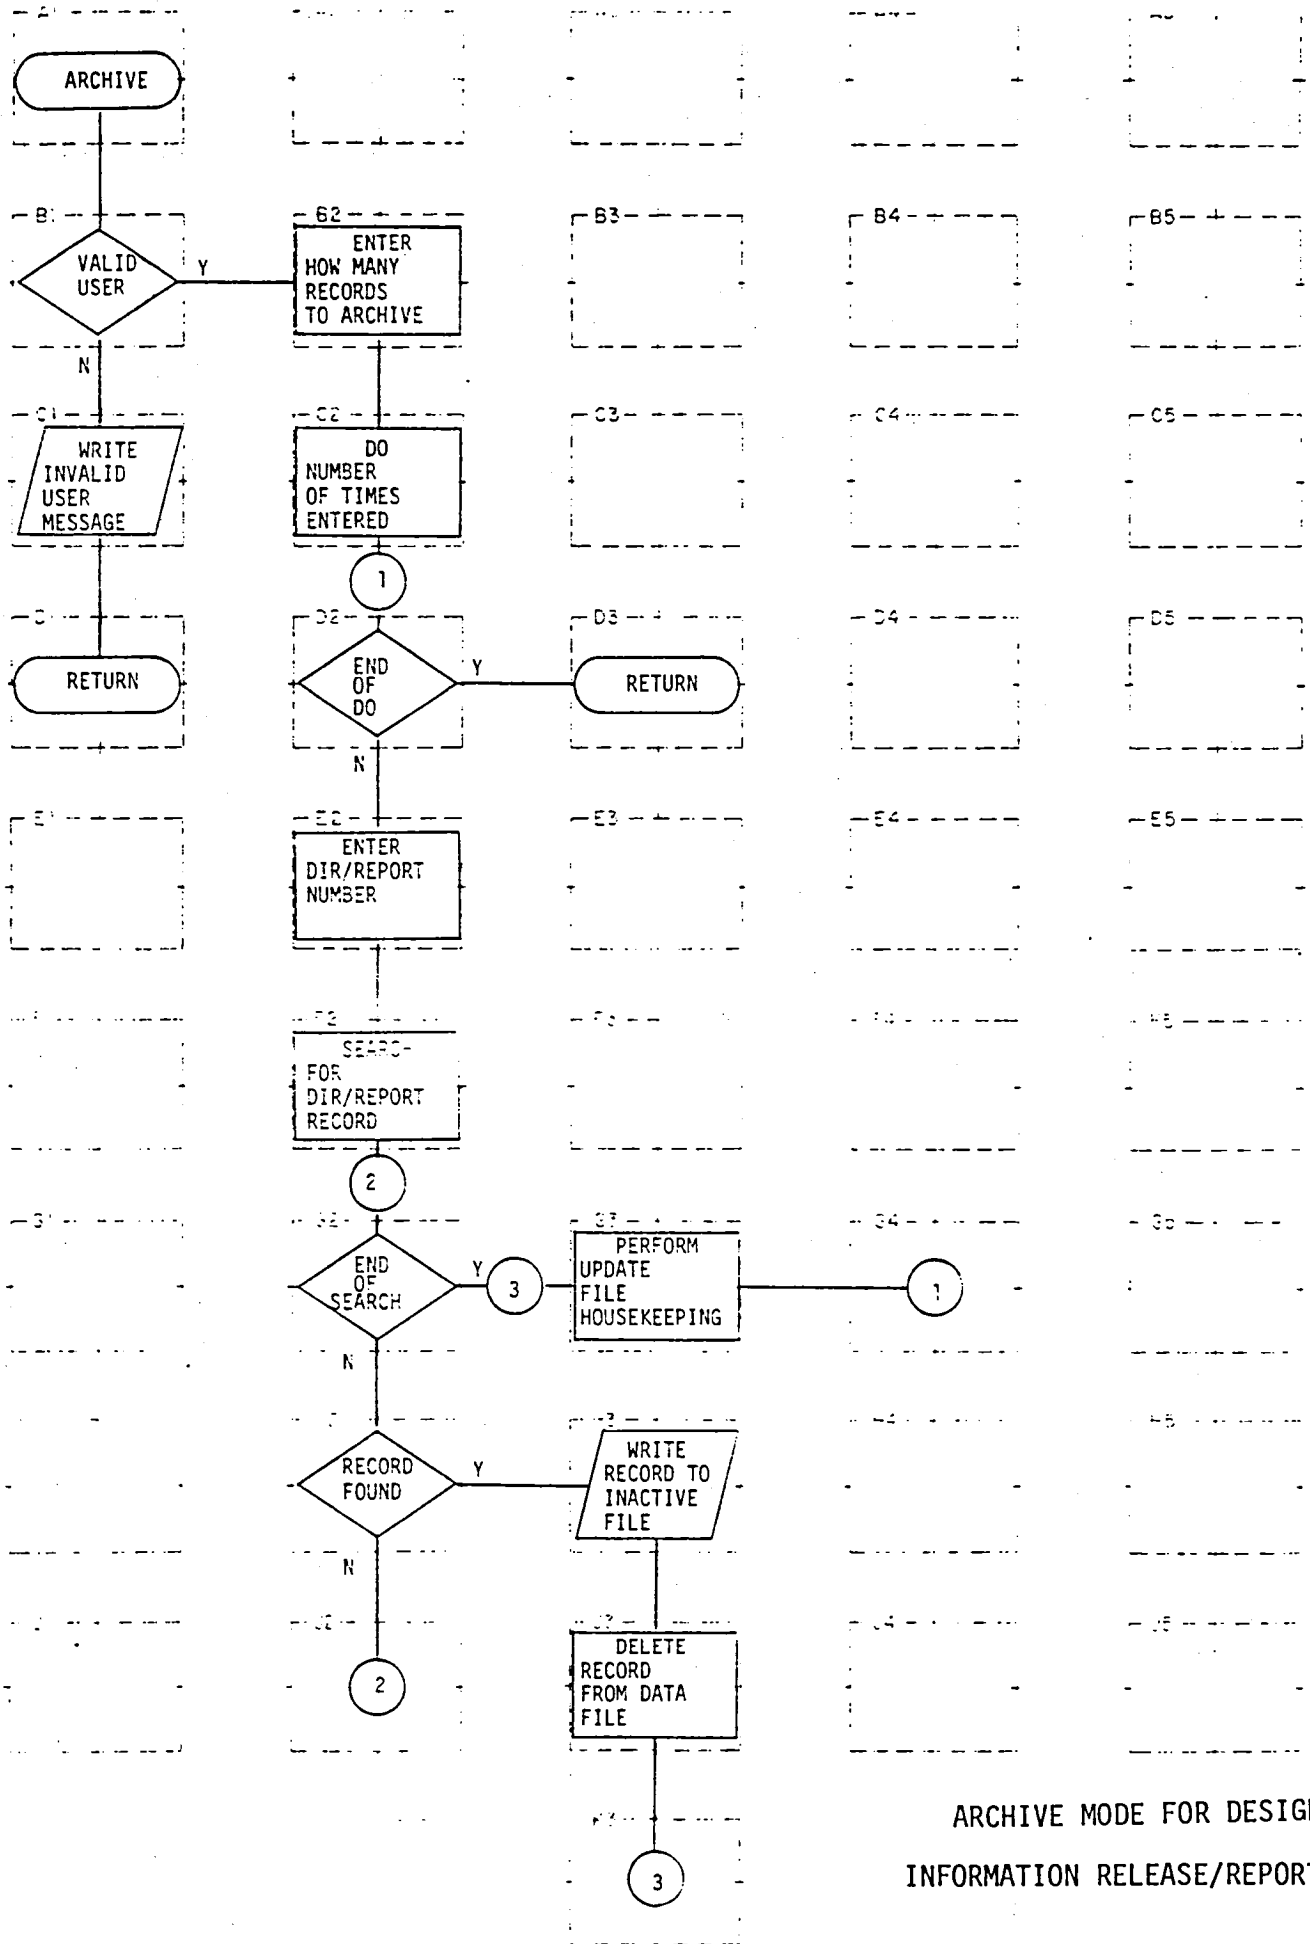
A1

ARCHIVE

B1

VALID USER

Y

B2

ENTER HOW MANY RECORDS TO ARCHIVE

B3

B4

B5

N

C1

WRITE INVALID USER MESSAGE

C2

DO NUMBER OF TIMES ENTERED

C3

C4

C5

1

D1

RETURN

D2

END OF DO

Y

D3

RETURN

D4

D5

N

E1

E2

ENTER DIR/REPORT NUMBER

E3

E4

E5

F2

SEARCH FOR DIR/REPORT RECORD

F3

F4

F5

2

G1

G2

END OF SEARCH

Y

3

G3

PERFORM UPDATE FILE HOUSEKEEPING

1

G4

G5

N

RECORD FOUND

Y

H3

WRITE RECORD TO INACTIVE FILE

H4

H5

N

J2

J3

DELETE RECORD FROM DATA FILE

J4

J5

2

K3

3

ARCHIVE MODE FOR DESIG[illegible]

INFORMATION RELEASE/REPOR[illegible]